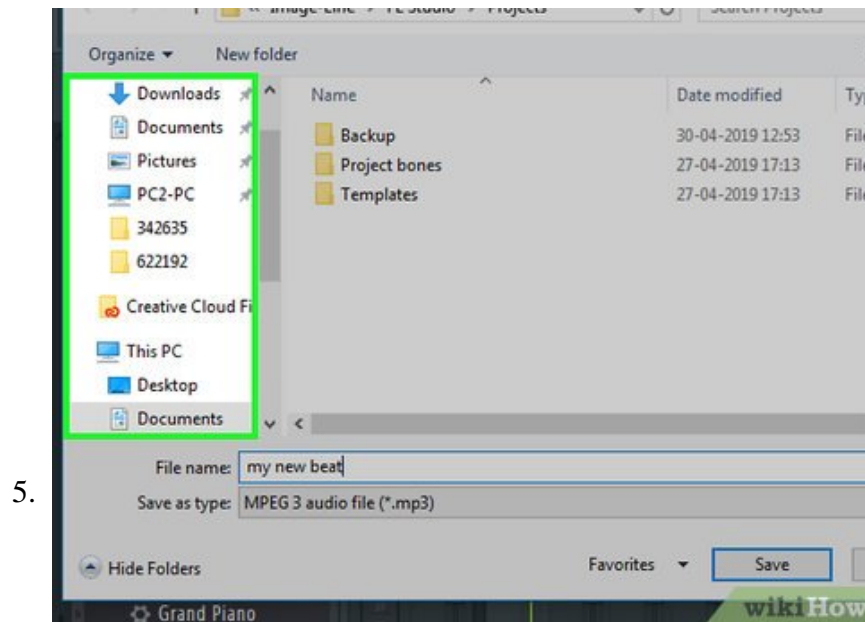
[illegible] Image-Line > FL Studio > Projects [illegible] Search Projects

Organize ▾ New folder

Downloads
Documents
Pictures
PC2-PC
342635
622192
Creative Cloud Fi
This PC
Desktop
Documents

| Name | Date modified | Typ |
|---|---|---|
| Backup | 30-04-2019 12:53 | File |
| Project bones | 27-04-2019 17:13 | File |
| Templates | 27-04-2019 17:13 | File |

5.

File name: my new beat
Save as type: MPEG 3 audio file (*.mp3)

Hide Folders
Favorites
Save

Grand Piano

wikiHow